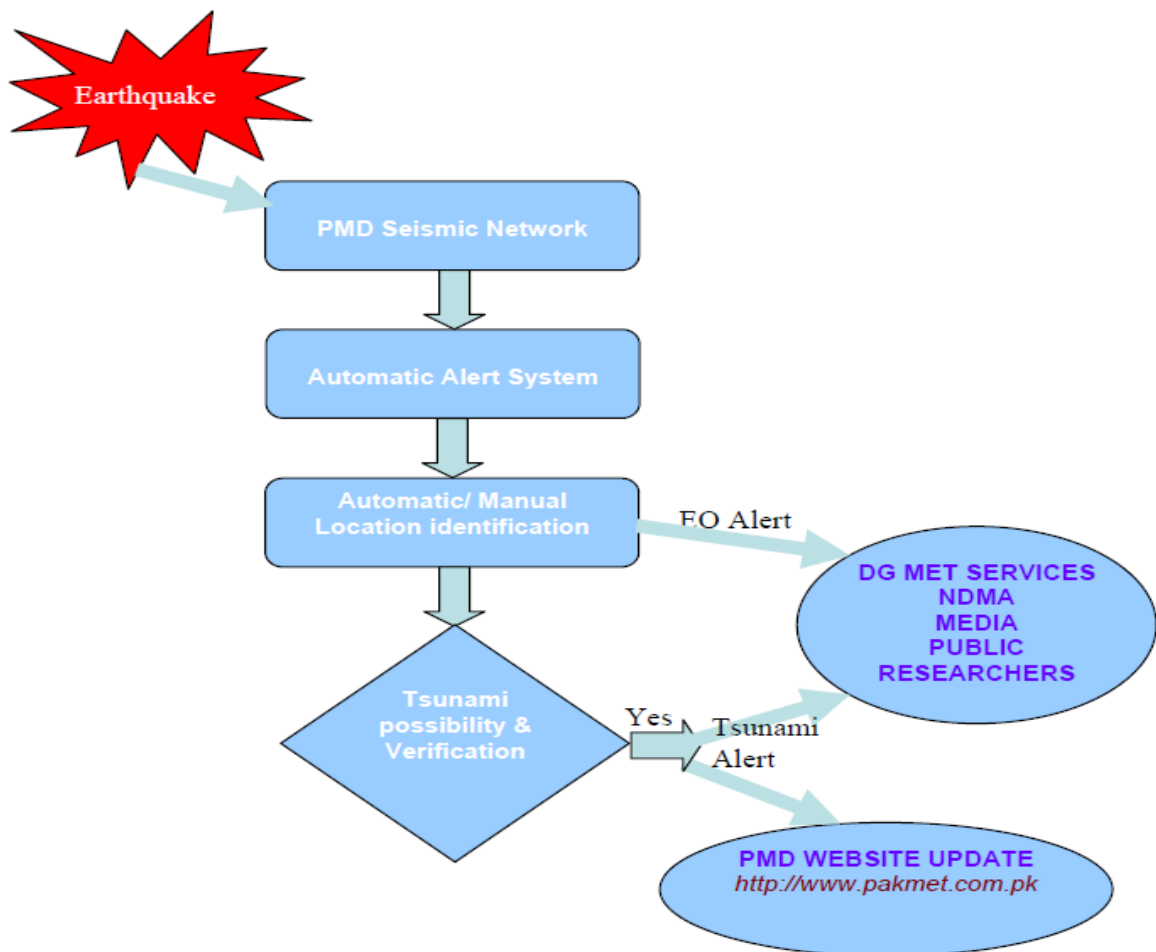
Earthquake

PMD Seismic Network

Automatic Alert System

Automatic/ Manual Location identification

EQ Alert

DG MET SERVICES
NDMA
MEDIA
PUBLIC
RESEARCHERS

Tsunami possibility & Verification

Yes

Tsunami Alert

PMD WEBSITE UPDATE
http://www.pakmet.com.pk